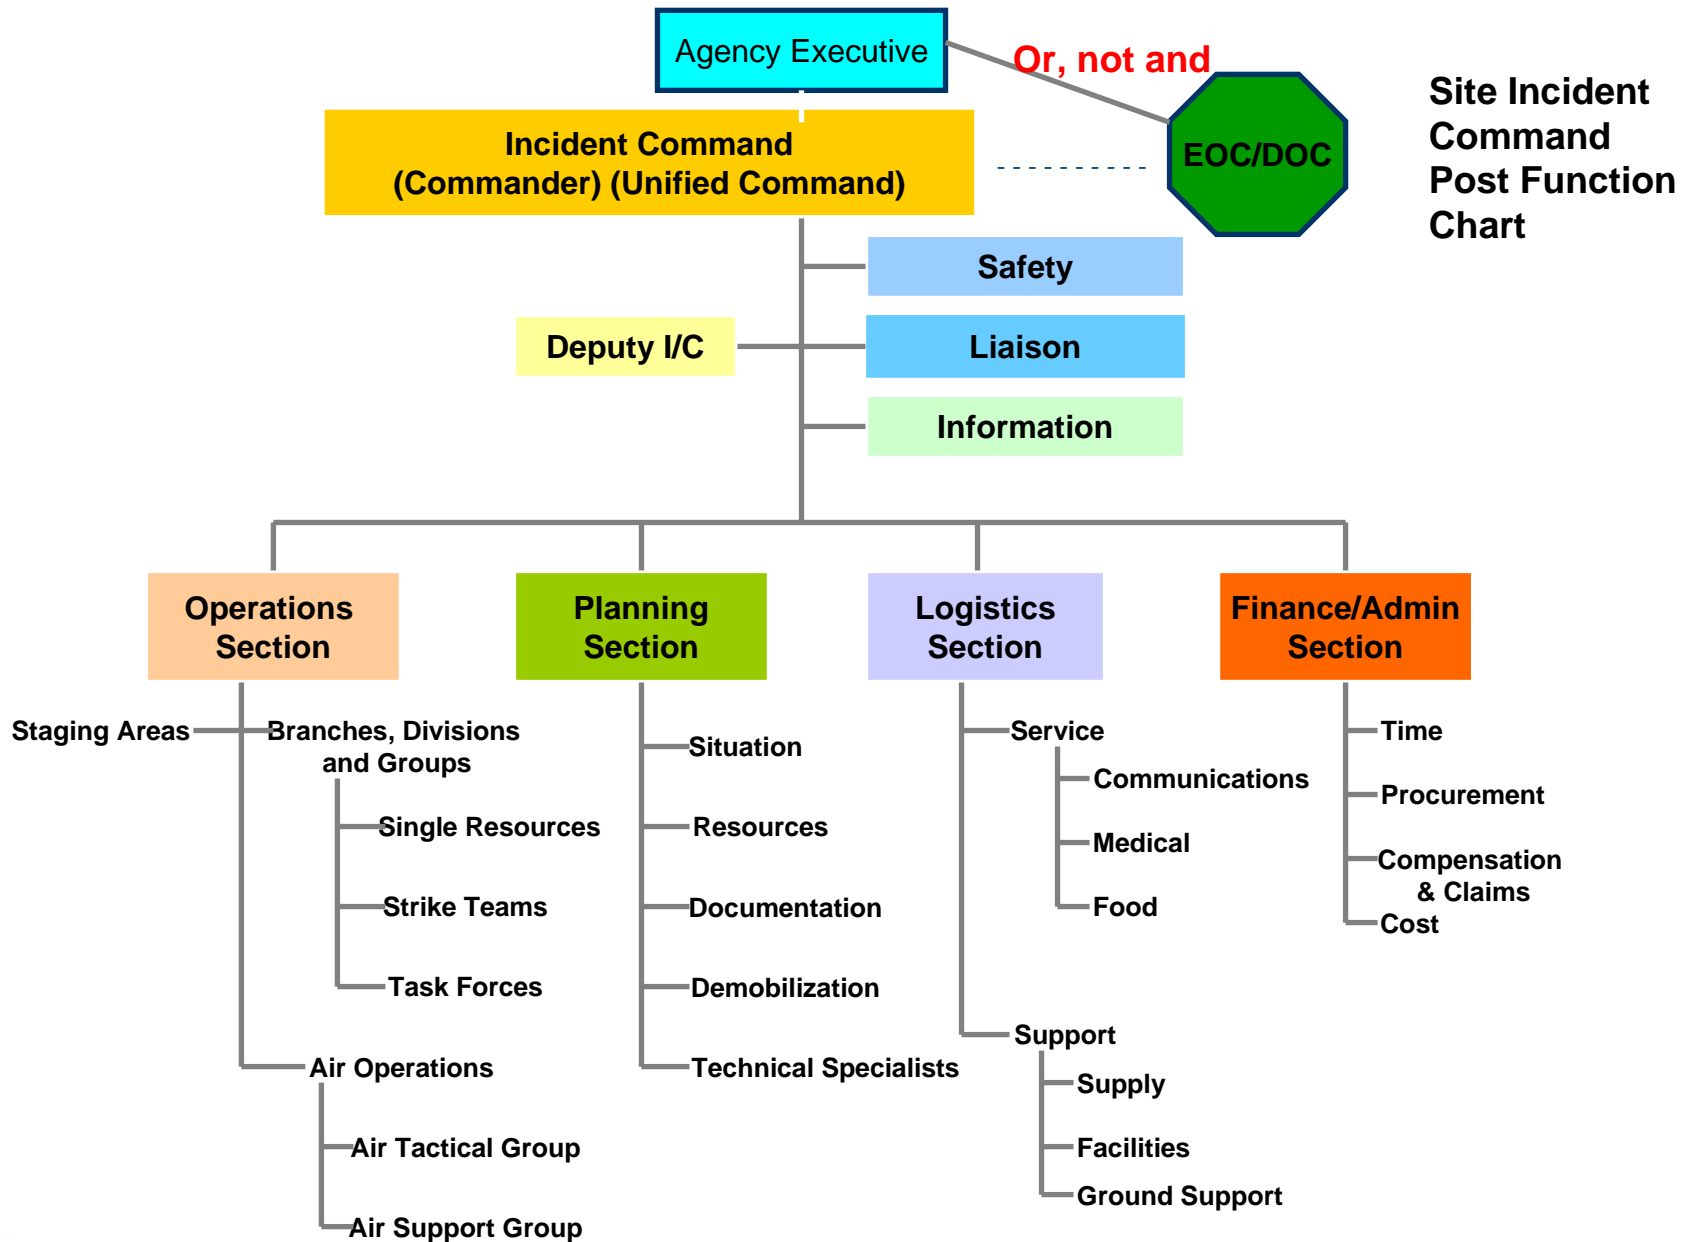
Agency Executive

Or, not and

EOC/DOC

Site Incident Command Post Function Chart

Incident Command (Commander) (Unified Command)

Safety

Deputy I/C

Liaison

Information

Operations Section

Planning Section

Logistics Section

Finance/Admin Section

Staging Areas

Branches, Divisions and Groups

Single Resources

Strike Teams

Task Forces

Air Operations

Air Tactical Group

Air Support Group

Situation

Resources

Documentation

Demobilization

Technical Specialists

Service

Communications

Medical

Food

Support

Supply

Facilities

Ground Support

Time

Procurement

Compensation & Claims

Cost